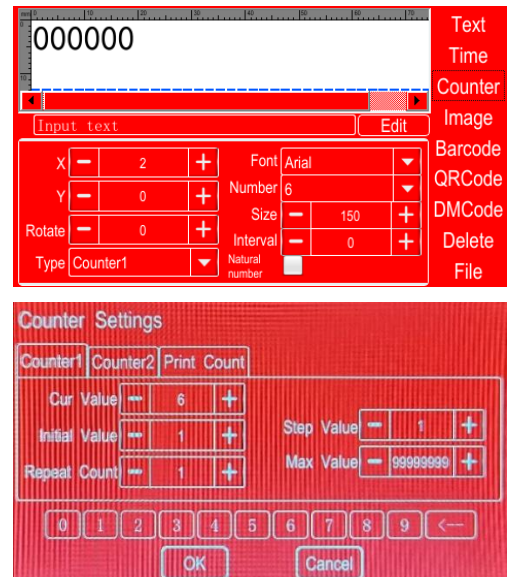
mm 0 10 20 30 40 50 60 70

000000

Text
Time
Counter
Image
Barcode
QRCode
DMCode
Delete
File

Input text
Edit

| X | − | 2 | + | Font | Arial |
|---|---|---|---|---|---|
| Y | − | 0 | + | Number | 6 |
| Rotate | − | 0 | + | Size | − 150 + |
| | | | | Interval | − 0 + |
| Type | Counter1 | | | Natural number | |

Counter Settings

Counter1 Counter2 Print Count

| Cur Value | − | 6 | + | | | | |
|---|---|---|---|---|---|---|---|
| Initial Value | − | 1 | + | Step Value | − | 1 | + |
| Repeat Count | − | 1 | + | Max Value | − | 99999999 | + |

0 1 2 3 4 5 6 7 8 9 <--

OK Cancel